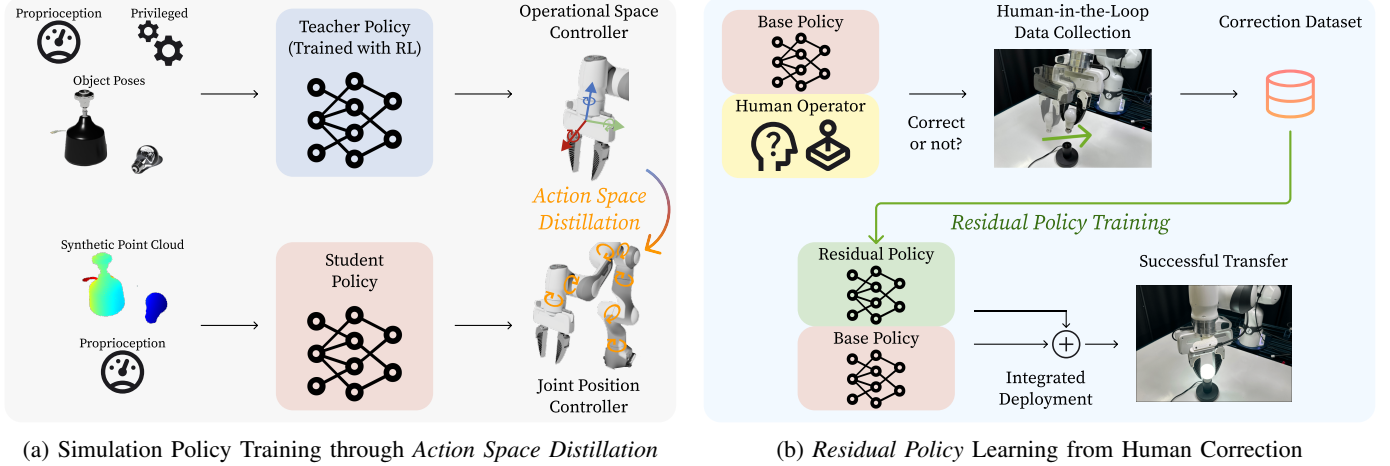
Proprioception

Privileged

Object Poses

Teacher Policy (Trained with RL)

Operational Space Controller

*Action Space Distillation*

Synthetic Point Cloud

Proprioception

Student Policy

Joint Position Controller

(a) Simulation Policy Training through *Action Space Distillation*

Base Policy

Human Operator

Correct or not?

Human-in-the-Loop Data Collection

Correction Dataset

*Residual Policy Training*

Residual Policy

Base Policy

$+$

Integrated Deployment

Successful Transfer

(b) *Residual Policy* Learning from Human Correction